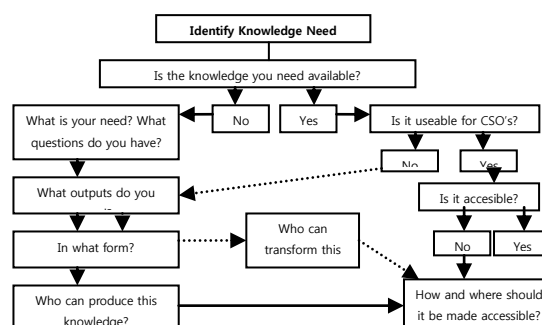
Identify Knowledge Need

Is the knowledge you need available?

No

Yes

What is your need? What questions do you have?

Is it useable for CSO's?

No

Yes

What outputs do you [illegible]

Is it accesible?

In what form?

Who can transform this

No

Yes

Who can produce this knowledge?

How and where should it be made accessible?